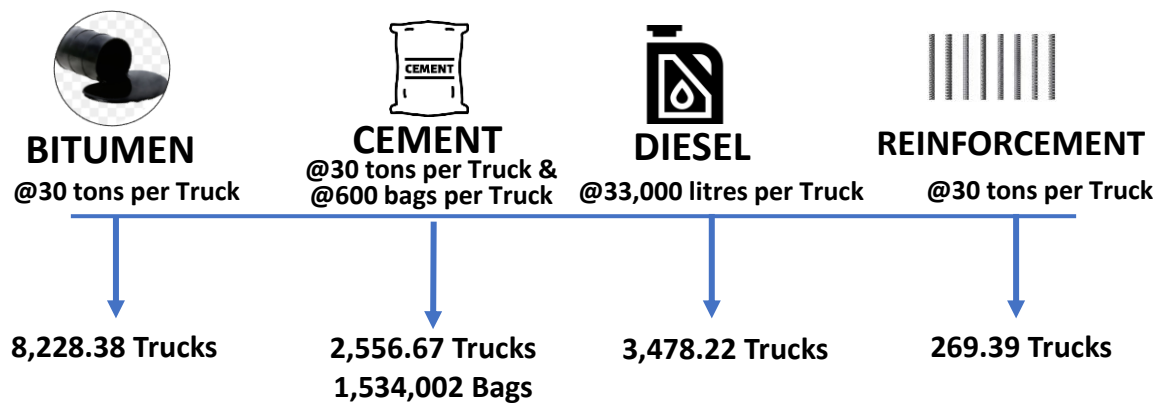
BITUMEN
@30 tons per Truck

CEMENT

CEMENT
@30 tons per Truck &
@600 bags per Truck

DIESEL
@33,000 litres per Truck

REINFORCEMENT
@30 tons per Truck

8,228.38 Trucks

2,556.67 Trucks
1,534,002 Bags

3,478.22 Trucks

269.39 Trucks